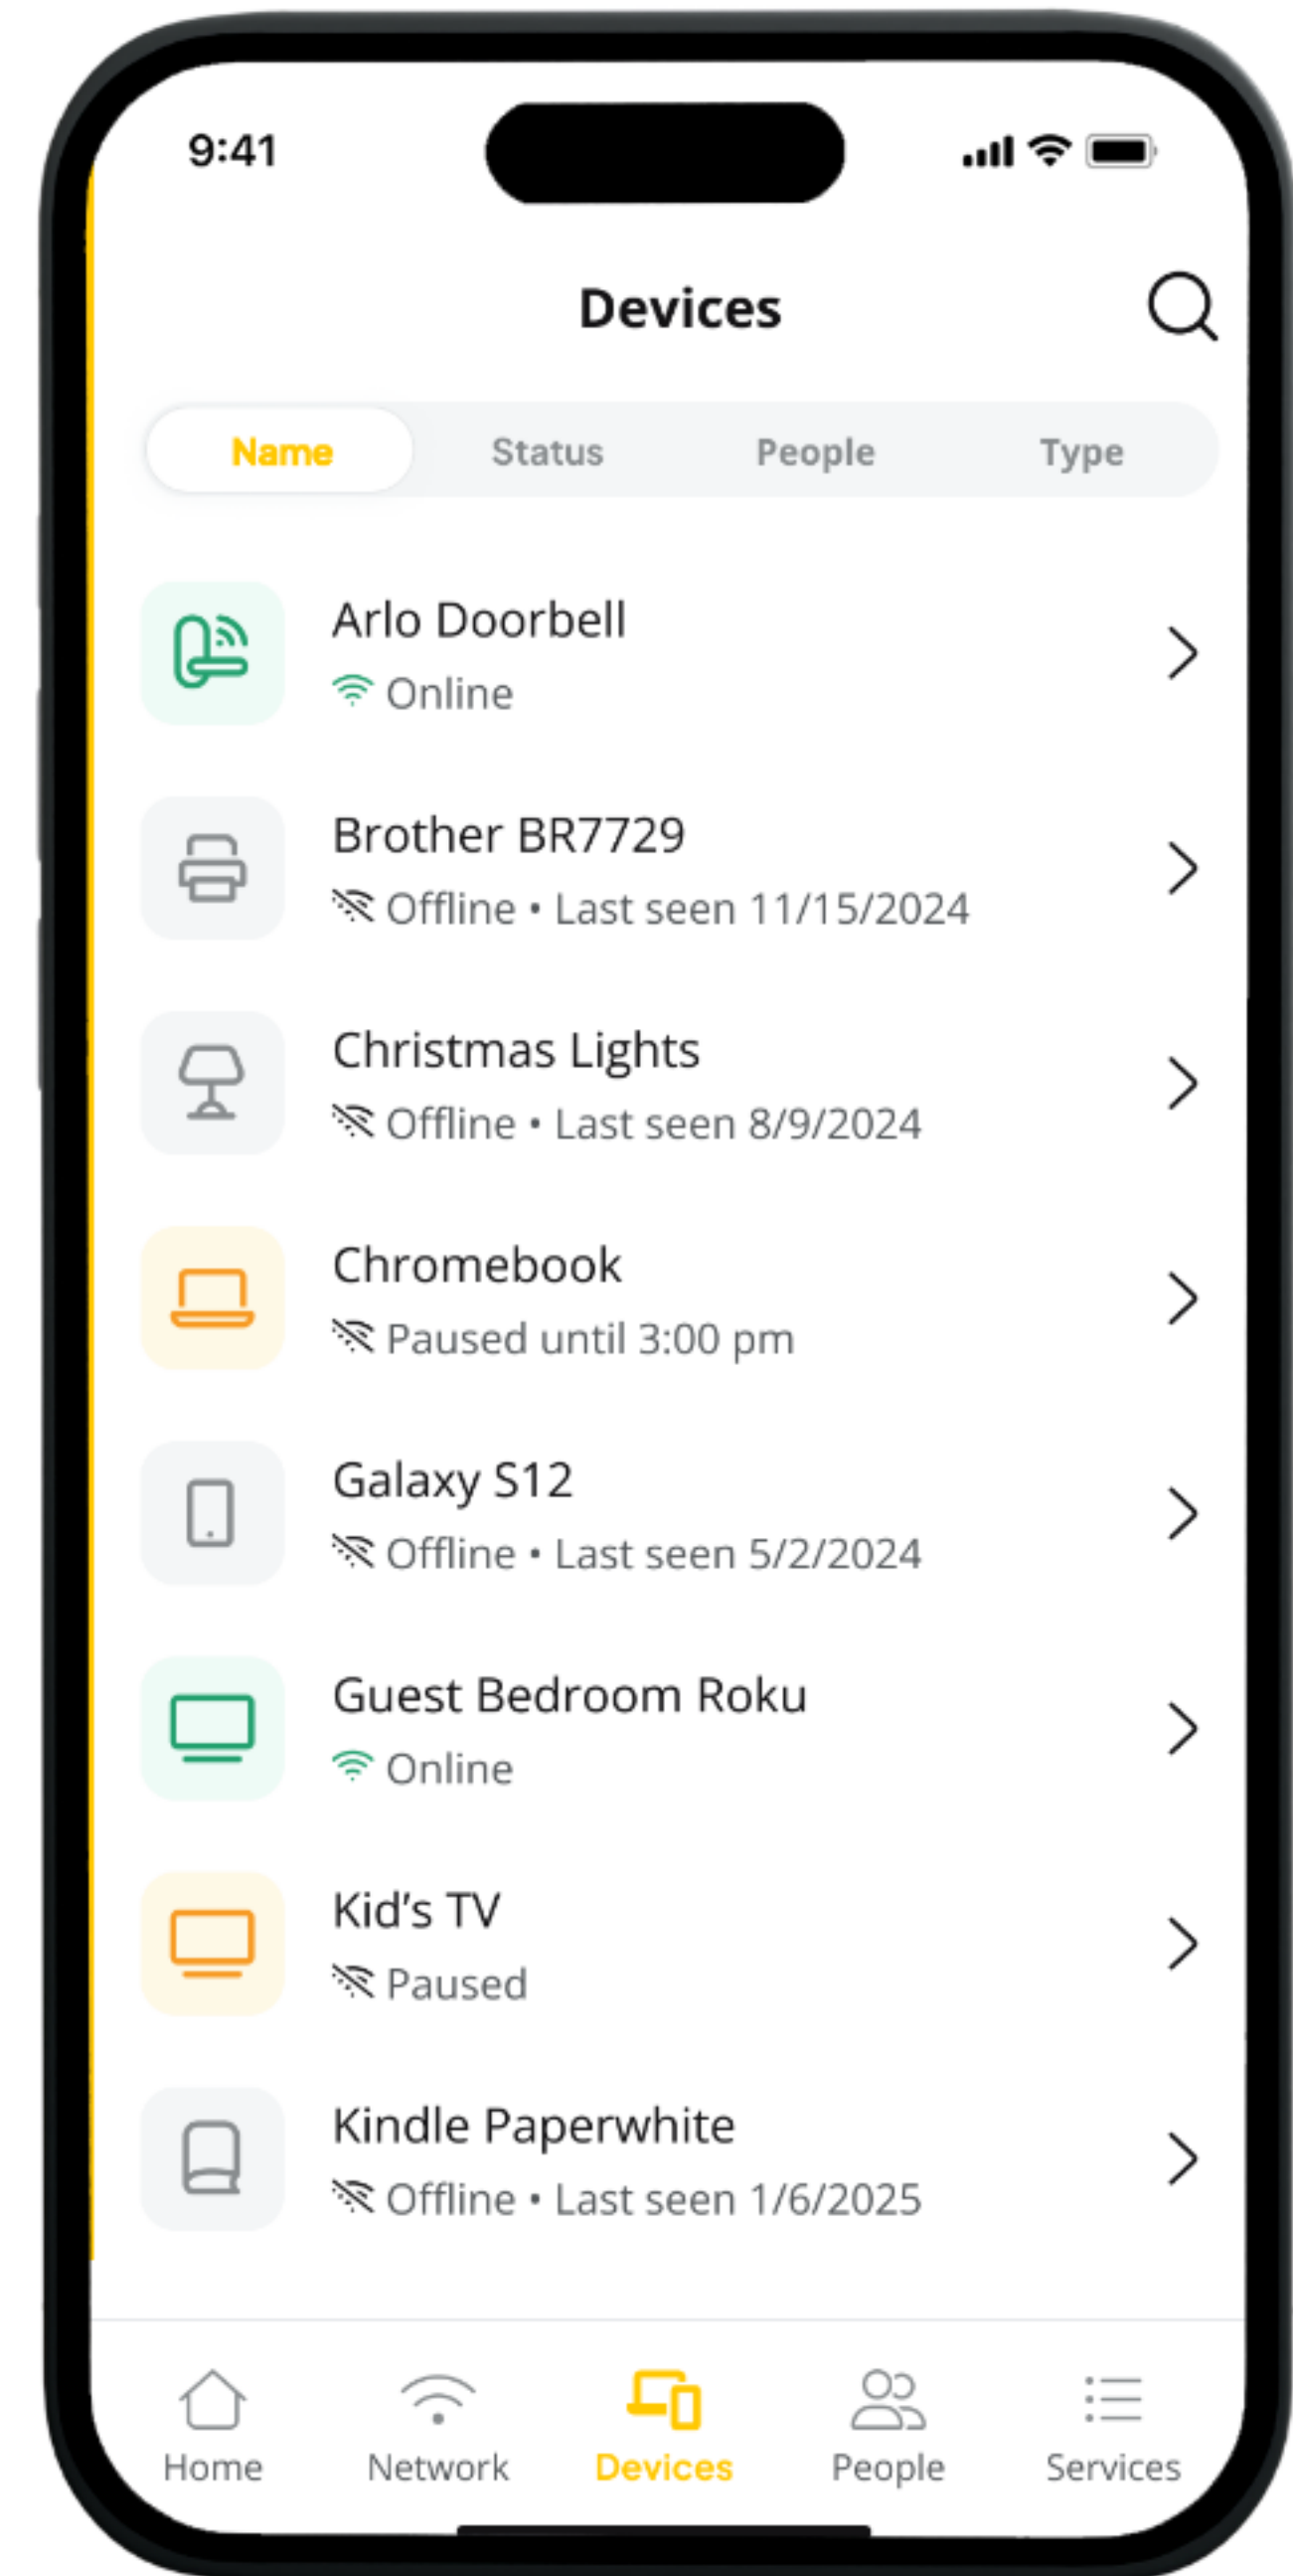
9:41

Devices

Name Status People Type

Arlo Doorbell
Online

Brother BR7729
Offline • Last seen 11/15/2024

Christmas Lights
Offline • Last seen 8/9/2024

Chromebook
Paused until 3:00 pm

Galaxy S12
Offline • Last seen 5/2/2024

Guest Bedroom Roku
Online

Kid's TV
Paused

Kindle Paperwhite
Offline • Last seen 1/6/2025

Home Network Devices People Services